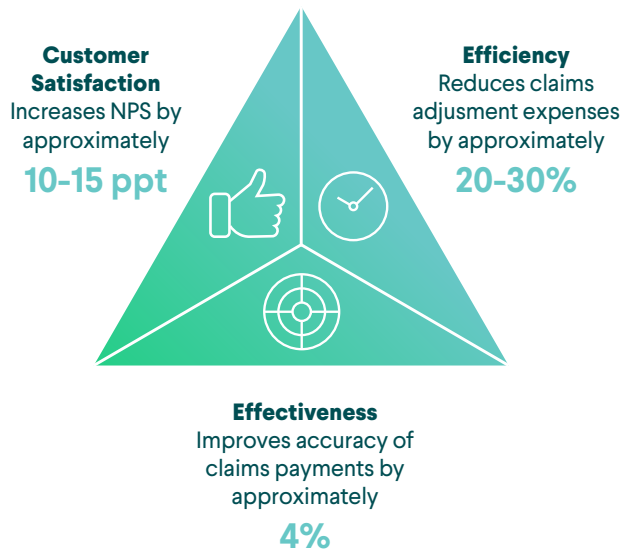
Customer Satisfaction
Increases NPS by approximately
10-15 ppt

Efficiency
Reduces claims adjusment expenses by approximately
20-30%

Effectiveness
Improves accuracy of claims payments by approximately
4%